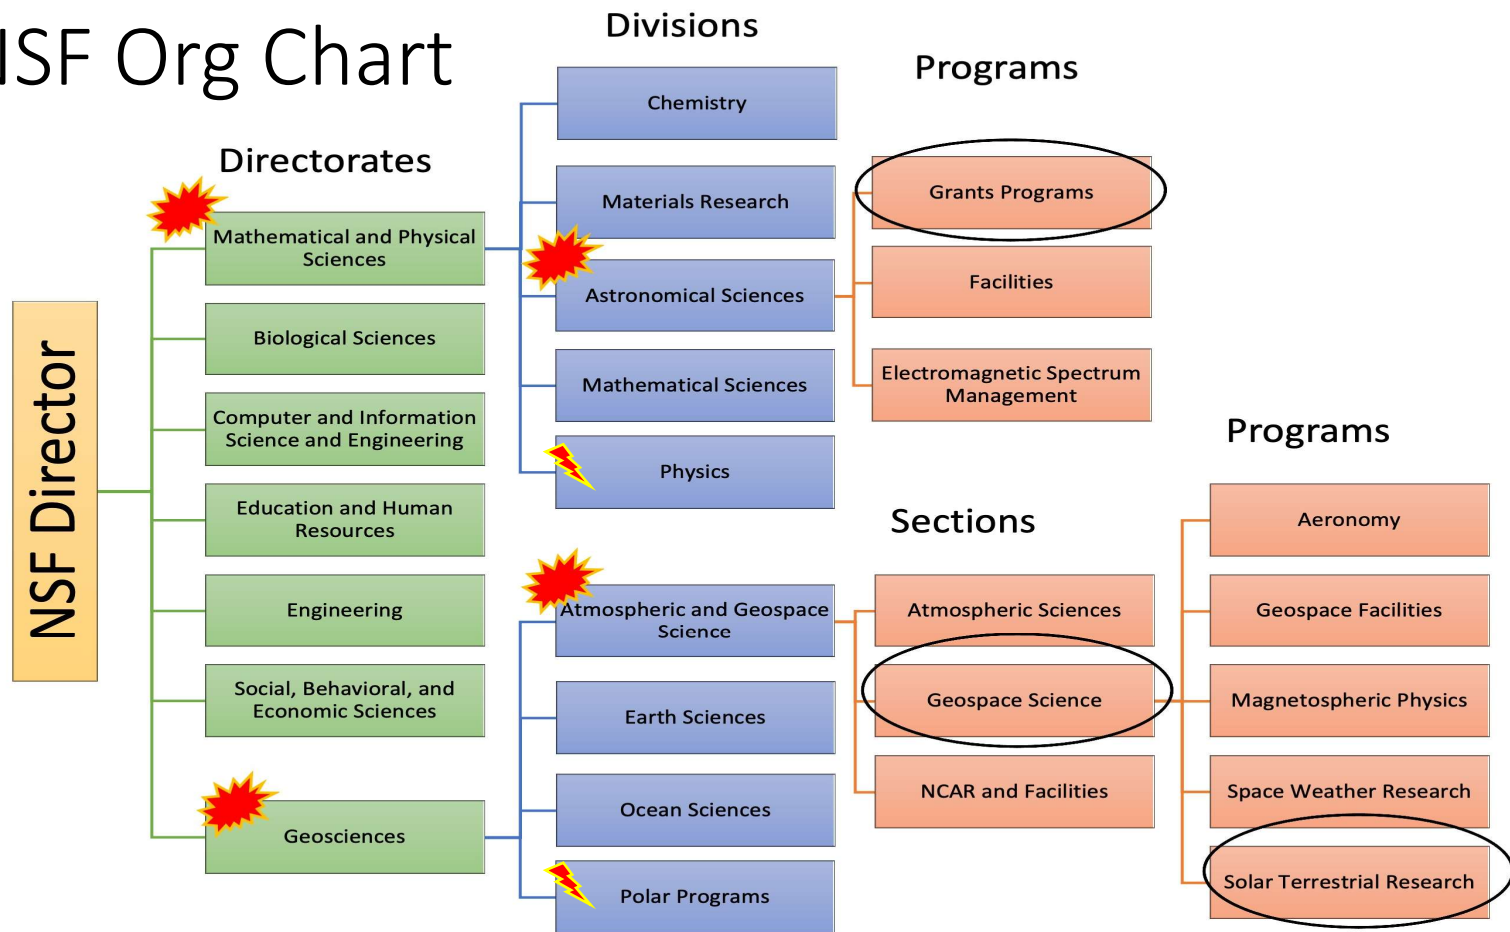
ISF Org Chart

Divisions

Programs

Directorates

NSF Director

Mathematical and Physical Sciences

Biological Sciences

Computer and Information Science and Engineering

Education and Human Resources

Engineering

Social, Behavioral, and Economic Sciences

Geosciences

Chemistry

Materials Research

Astronomical Sciences

Mathematical Sciences

Physics

Atmospheric and Geospace Science

Earth Sciences

Ocean Sciences

Polar Programs

Grants Programs

Facilities

Electromagnetic Spectrum Management

Sections

Atmospheric Sciences

Geospace Science

NCAR and Facilities

Programs

Aeronomy

Geospace Facilities

Magnetospheric Physics

Space Weather Research

Solar Terrestrial Research